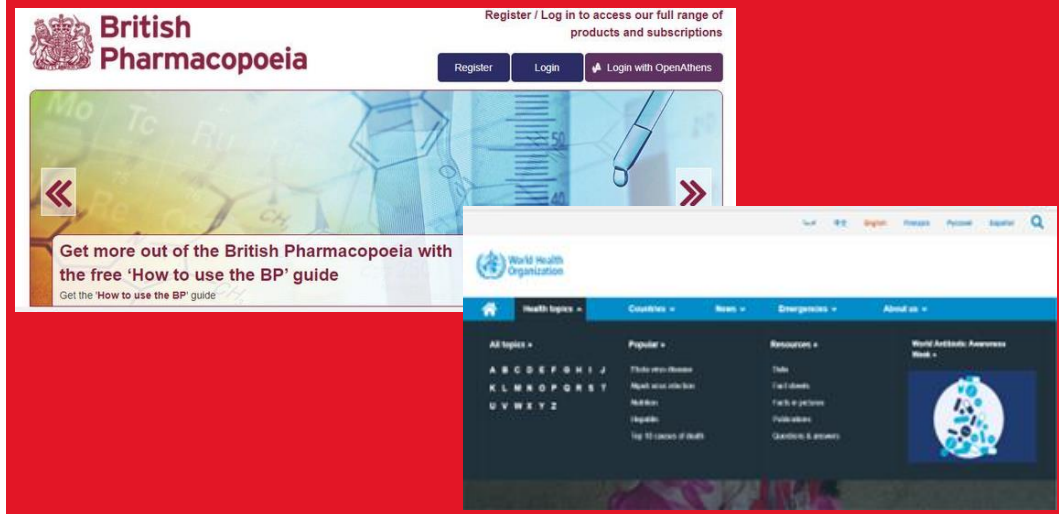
British Pharmacopoeia

Register / Log in to access our full range of products and subscriptions

Register

Login

Login with OpenAthens

«

»

Get more out of the British Pharmacopoeia with the free 'How to use the BP' guide

Get the 'How to use the BP' guide

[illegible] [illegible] English Français Русский Español

World Health Organization

Health topics

Countries

News

Emergencies

About us

All topics

A B C D E F G H I J
K L M N O P Q R S T
U V W X Y Z

Popular

Ebola virus disease

Middle East respiratory syndrome

Nutrition

Hepatitis

Top 10 causes of death

Resources

Data

Fact sheets

Facts in pictures

Publications

Questions & answers

World Antibiotic Awareness Week